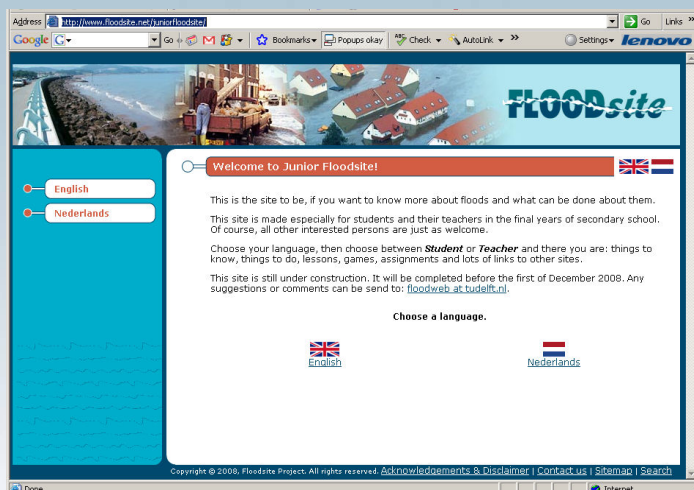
Address http://www.floodsite.net/juniorfloodsite/ Go Links

Google G Go M Bookmarks Popups okay Check AutoLink » Settings lenovo

FLOODsite

English

Nederlands

Welcome to Junior Floodsite!

This is the site to be, if you want to know more about floods and what can be done about them.

This site is made especially for students and their teachers in the final years of secondary school. Of course, all other interested persons are just as welcome.

Choose your language, then choose between ***Student*** or ***Teacher*** and there you are: things to know, things to do, lessons, games, assignments and lots of links to other sites.

This site is still under construction. It will be completed before the first of December 2008. Any suggestions or comments can be send to: floodweb at tudelft.nl.

**Choose a language.**

English

Nederlands

Copyright © 2008, Floodsite Project. All rights reserved. Acknowledgements & Disclaimer | Contact us | Sitemap | Search

Done Internet